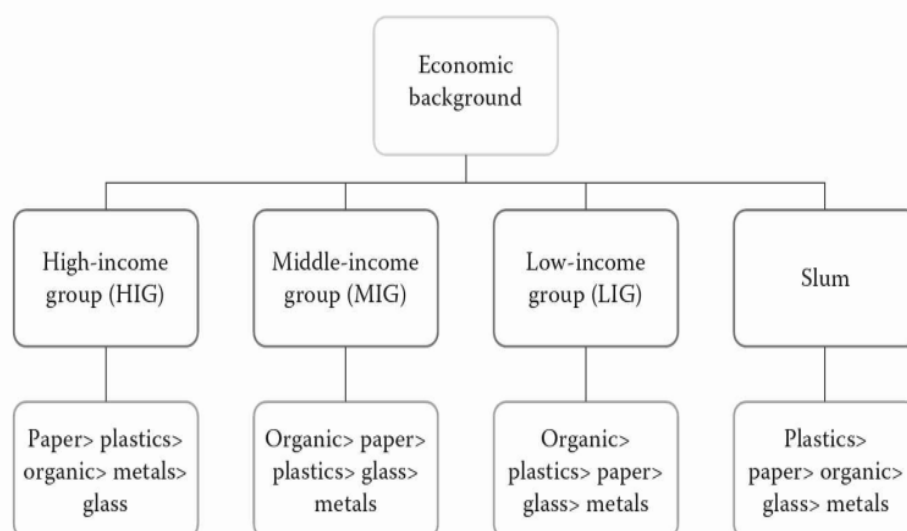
Economic background

High-income group (HIG)

Middle-income group (MIG)

Low-income group (LIG)

Slum

Paper> plastics> organic> metals> glass

Organic> paper> plastics> glass> metals

Organic> plastics> paper> glass> metals

Plastics> paper> organic> glass> metals